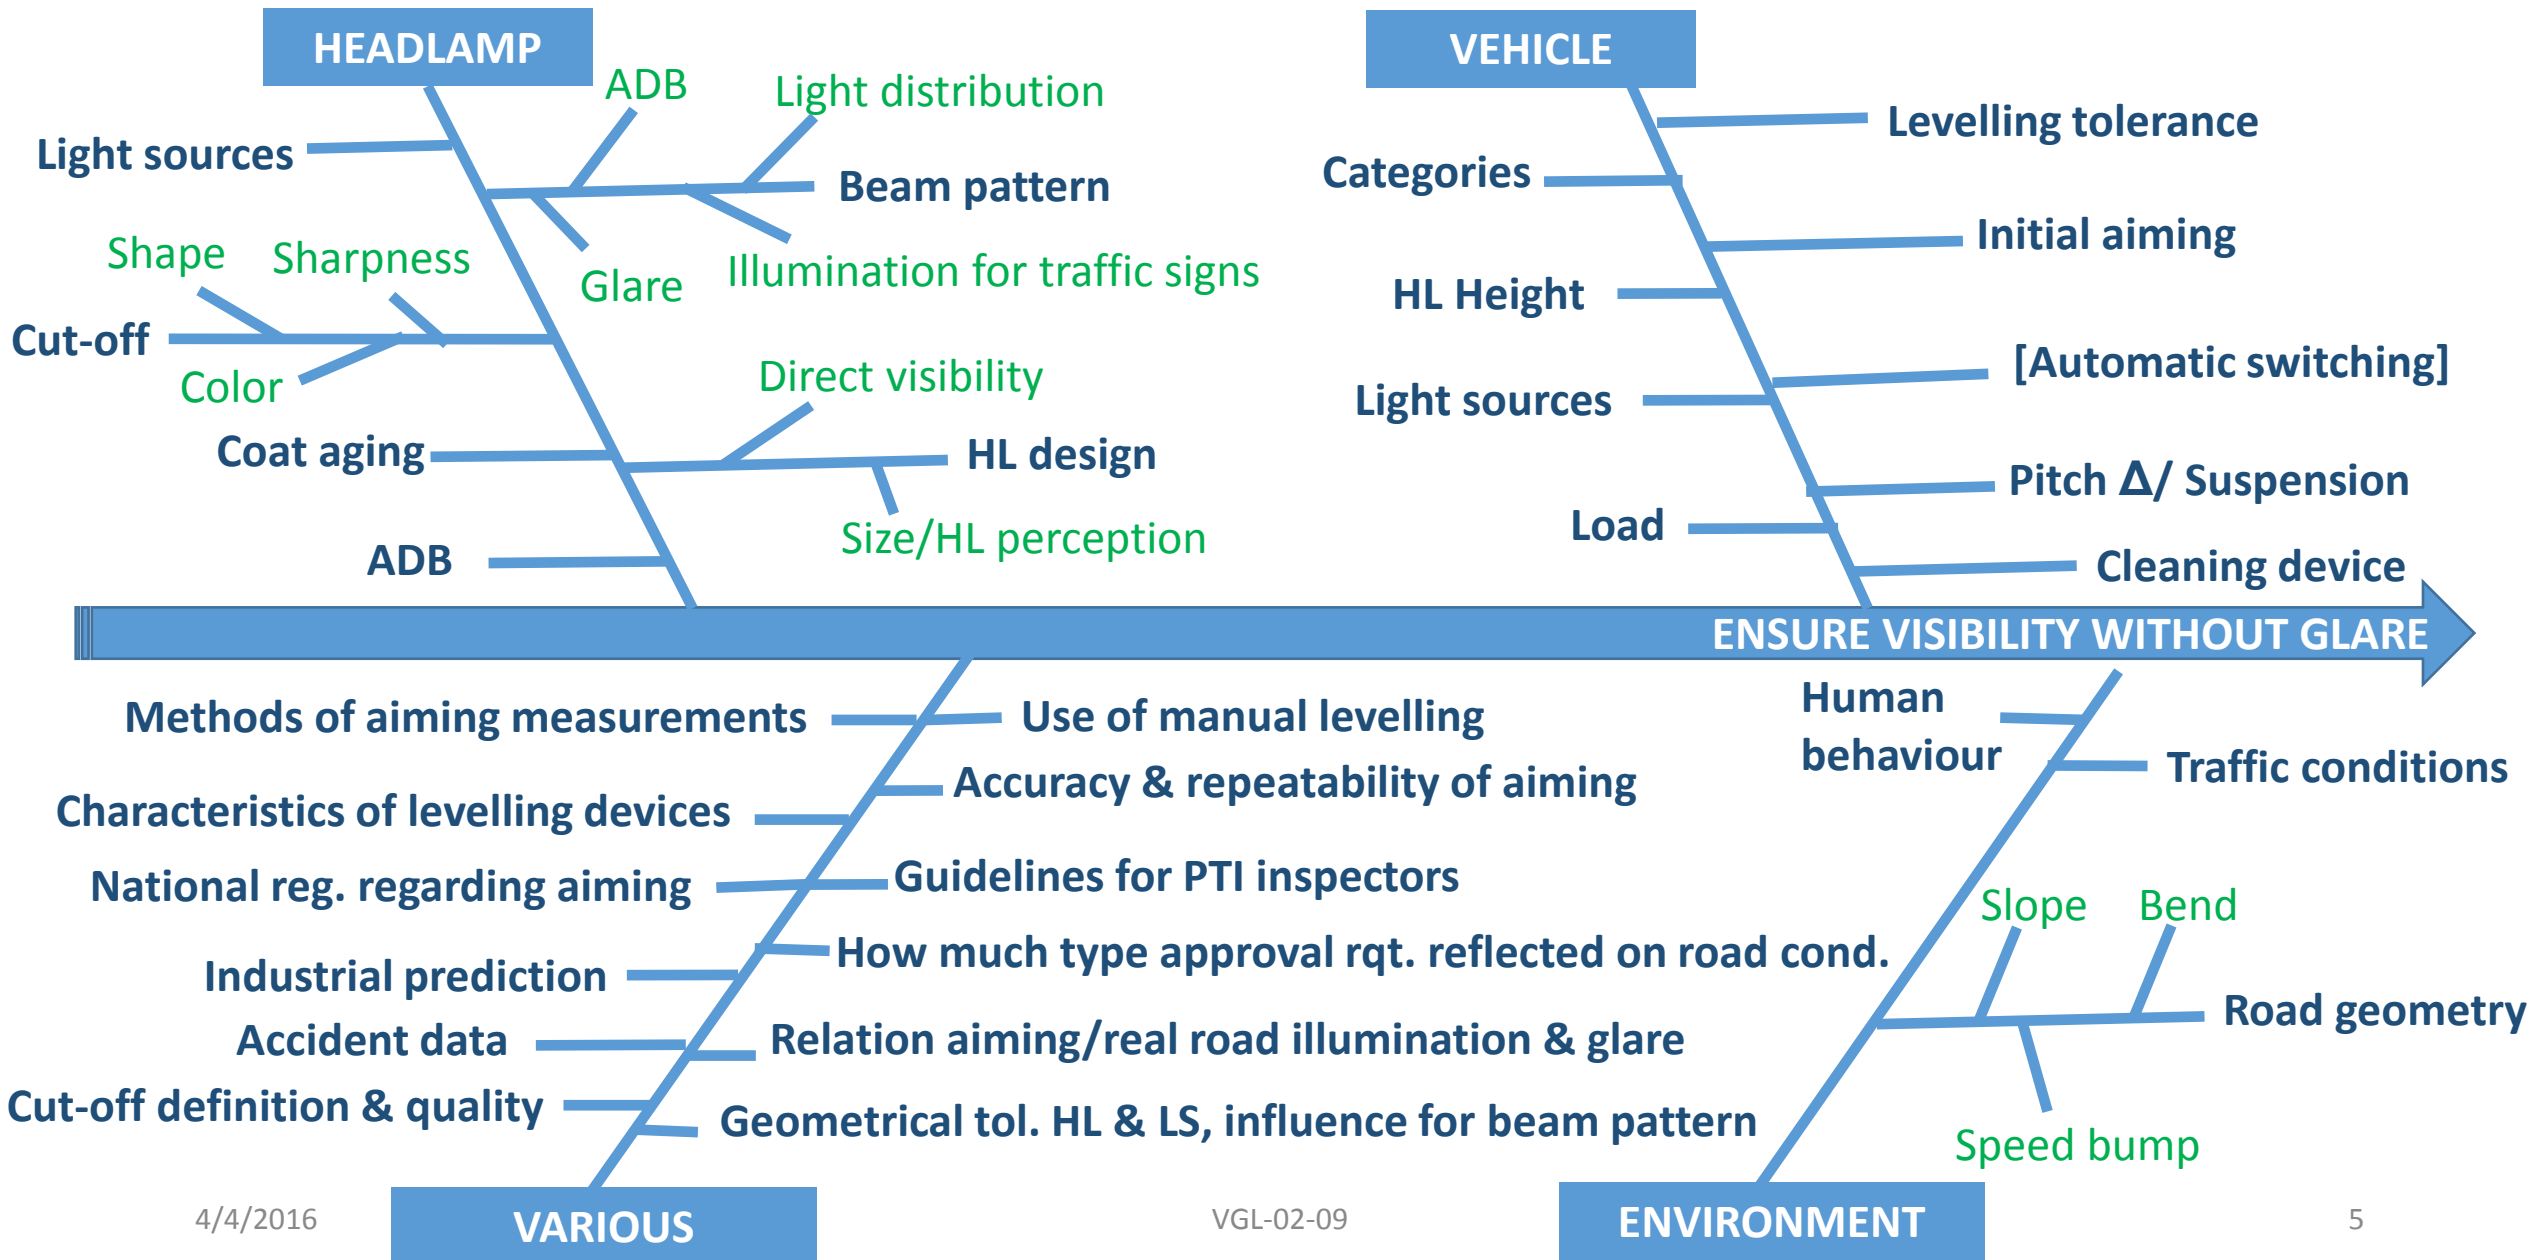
HEADLAMP

ADB

Light distribution

Light sources

Beam pattern

Shape

Sharpness

Glare

Illumination for traffic signs

Cut-off

Color

Direct visibility

Coat aging

HL design

Size/HL perception

ADB

VEHICLE

Levelling tolerance

Categories

Initial aiming

HL Height

[Automatic switching]

Light sources

Pitch Δ/ Suspension

Load

Cleaning device

ENSURE VISIBILITY WITHOUT GLARE

Methods of aiming measurements

Use of manual levelling

Accuracy & repeatability of aiming

Characteristics of levelling devices

National reg. regarding aiming

Guidelines for PTI inspectors

How much type approval rqt. reflected on road cond.

Industrial prediction

Accident data

Relation aiming/real road illumination & glare

Cut-off definition & quality

Geometrical tol. HL & LS, influence for beam pattern

Human behaviour

Traffic conditions

Slope

Bend

Road geometry

Speed bump

4/4/2016

VARIOUS

VGL-02-09

ENVIRONMENT

5